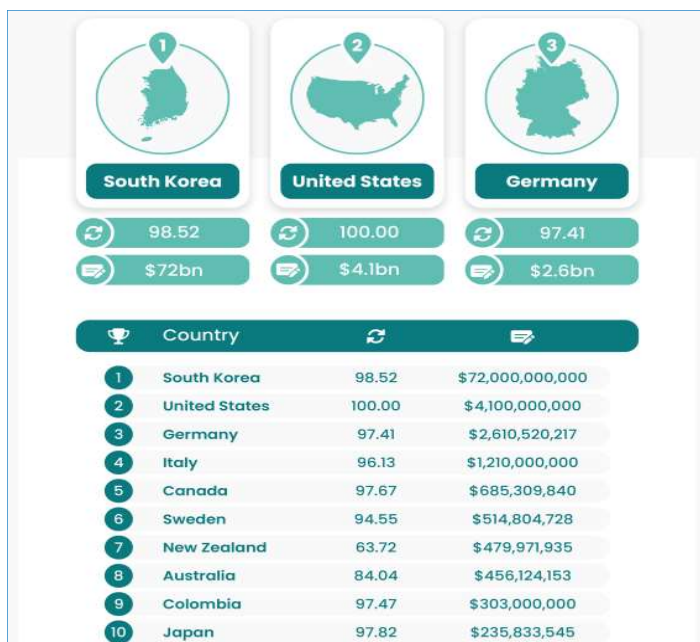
1
South Korea
98.52
$72bn

2
United States
100.00
$4.1bn

3
Germany
97.41
$2.6bn

| | Country | | |
|---|---|---|---|
| 1 | South Korea | 98.52 | $72,000,000,000 |
| 2 | United States | 100.00 | $4,100,000,000 |
| 3 | Germany | 97.41 | $2,610,520,217 |
| 4 | Italy | 96.13 | $1,210,000,000 |
| 5 | Canada | 97.67 | $685,309,840 |
| 6 | Sweden | 94.55 | $514,804,728 |
| 7 | New Zealand | 63.72 | $479,971,935 |
| 8 | Australia | 84.04 | $456,124,153 |
| 9 | Colombia | 97.47 | $303,000,000 |
| 10 | Japan | 97.82 | $235,833,545 |